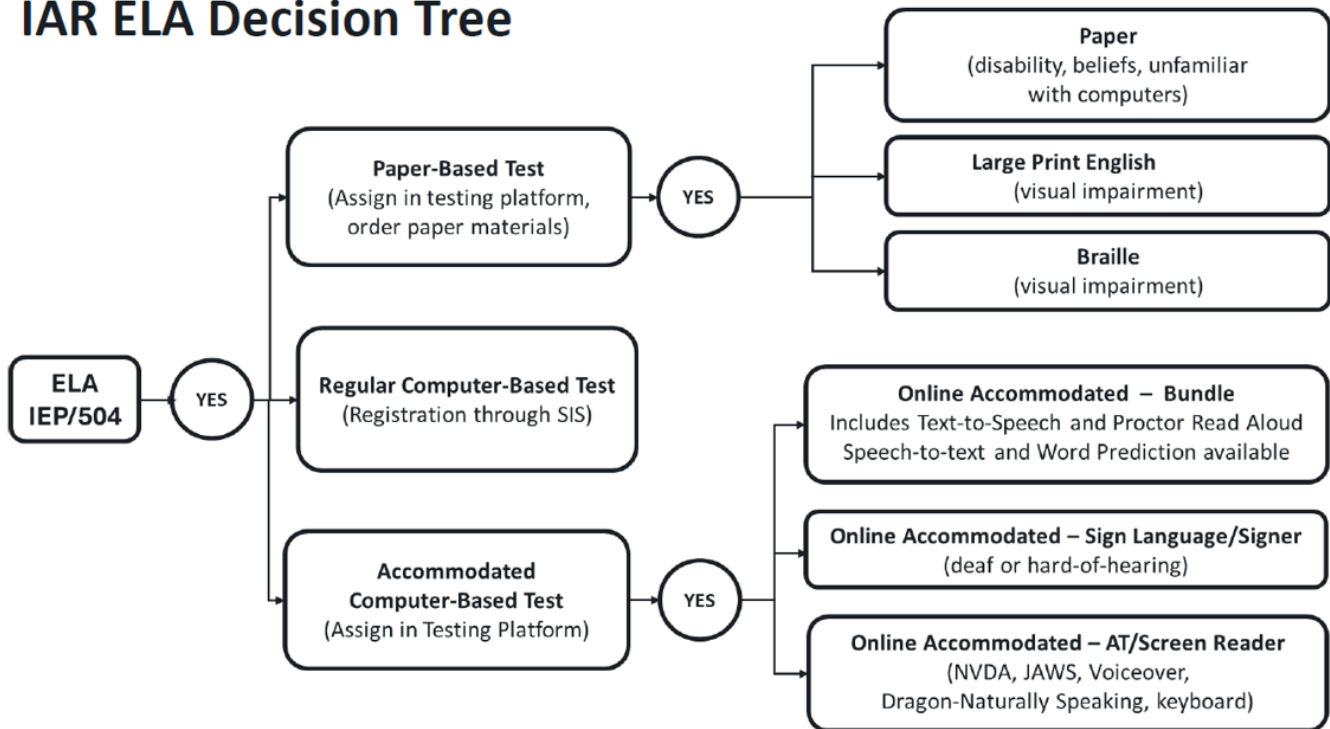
IAR ELA Decision Tree

ELA IEP/504

YES

Paper-Based Test
(Assign in testing platform, order paper materials)

YES

Paper
(disability, beliefs, unfamiliar with computers)

Large Print English
(visual impairment)

Braille
(visual impairment)

Regular Computer-Based Test
(Registration through SIS)

Accommodated Computer-Based Test
(Assign in Testing Platform)

YES

Online Accommodated – Bundle
Includes Text-to-Speech and Proctor Read Aloud
Speech-to-text and Word Prediction available

Online Accommodated – Sign Language/Signer
(deaf or hard-of-hearing)

Online Accommodated – AT/Screen Reader
(NVDA, JAWS, Voiceover, Dragon-Naturally Speaking, keyboard)